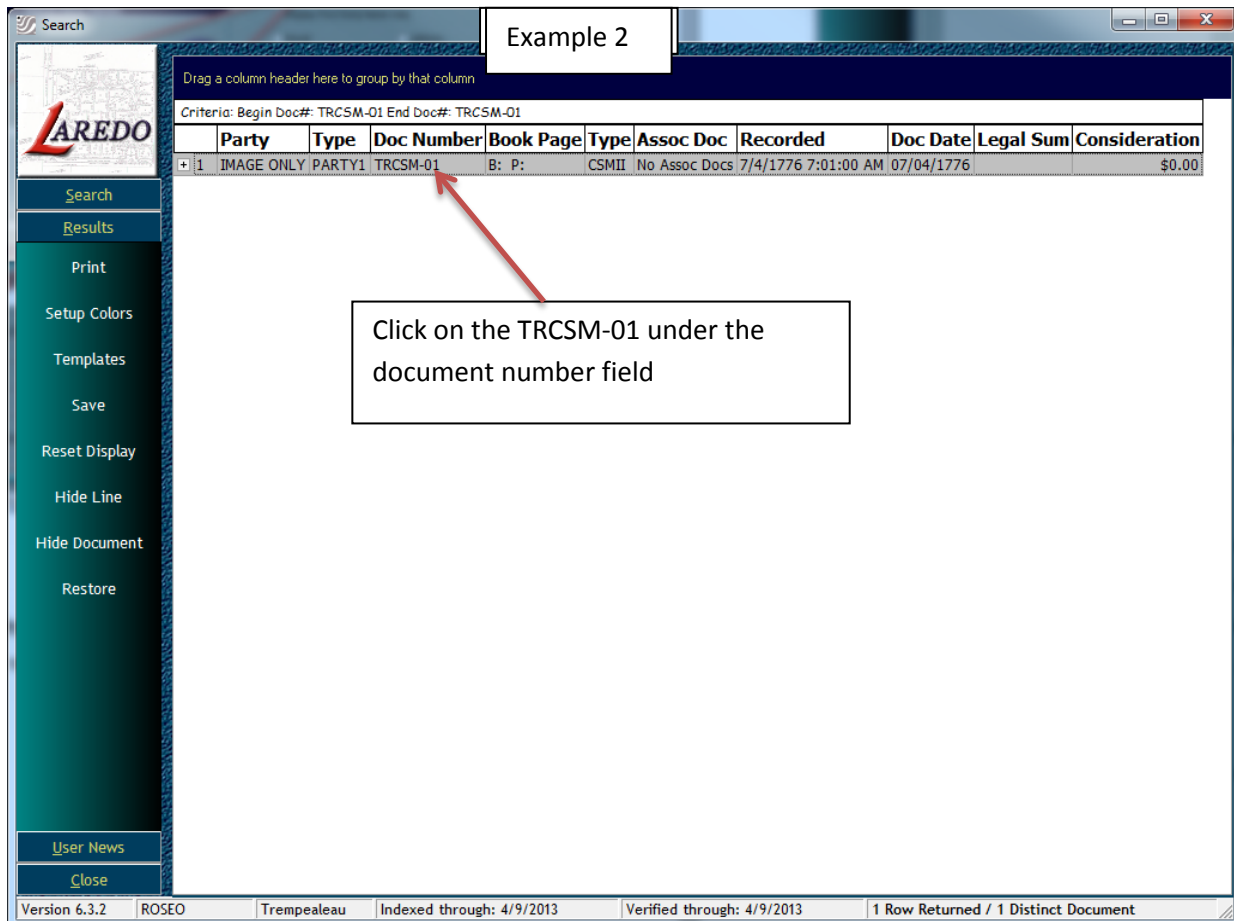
Search

Example 2

LAREDO

Drag a column header here to group by that column

Criteria: Begin Doc#: TRCSM-01 End Doc#: TRCSM-01

| | Party | Type | Doc Number | Book Page | Type | Assoc Doc | Recorded | Doc Date | Legal Sum | Consideration |
|---|---|---|---|---|---|---|---|---|---|---|
| 1 | IMAGE ONLY | PARTY1 | TRCSM-01 | B: P: | CSMII | No Assoc Docs | 7/4/1776 7:01:00 AM | 07/04/1776 | | $0.00 |

Search
Results
Print
Setup Colors
Templates
Save
Reset Display
Hide Line
Hide Document
Restore

Click on the TRCSM-01 under the document number field

User News
Close

Version 6.3.2 | ROSEO | Trempealeau | Indexed through: 4/9/2013 | Verified through: 4/9/2013 | 1 Row Returned / 1 Distinct Document